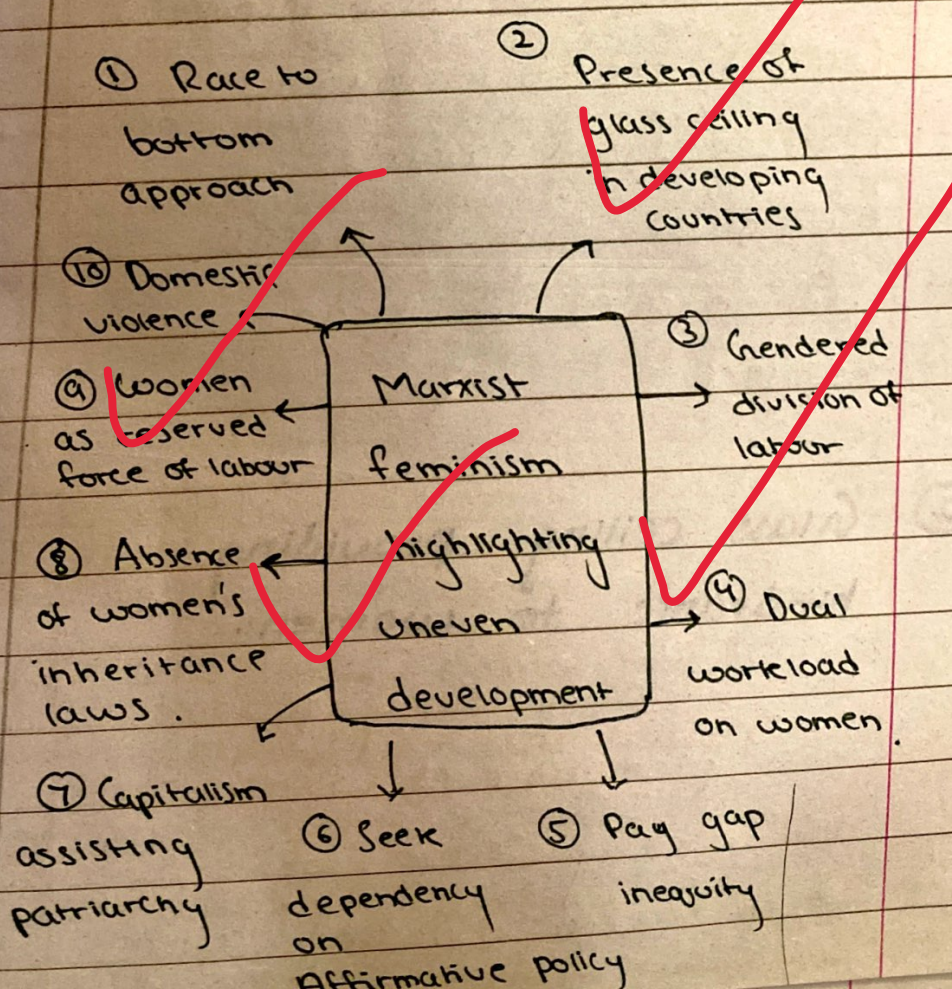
Marxist feminism highlighting uneven development

① Race to bottom approach

② Presence of glass ceiling in developing countries

③ Gendered division of labour

④ Dual workload on women.

⑤ Pay gap inequity

⑥ Seek dependency on Affirmative policy

⑦ Capitalism assisting patriarchy

⑧ Absence of women's inheritance laws.

⑨ Women as reserved force of labour

⑩ Domestic violence